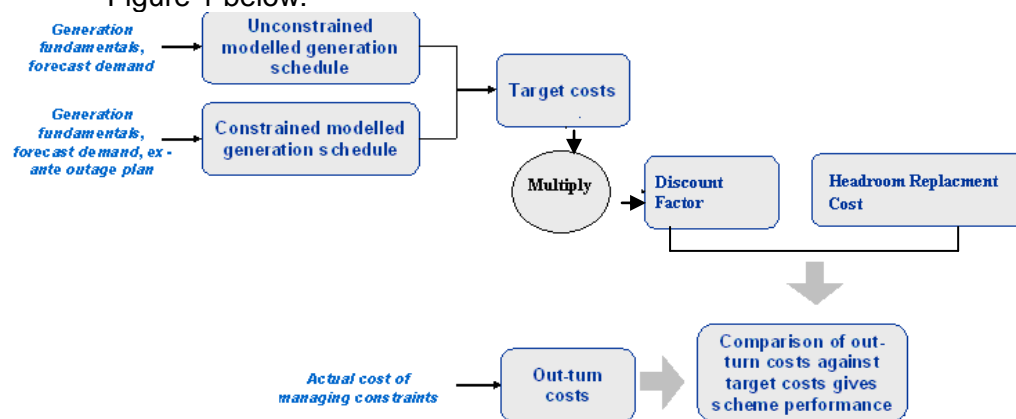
Figure 1 below.

Generation fundamentals, forecast demand

Unconstrained modelled generation schedule

Generation fundamentals, forecast demand, ex-ante outage plan

Constrained modelled generation schedule

Target costs

Multiply

Discount Factor

Headroom Replacment Cost

Actual cost of managing constraints

Out-turn costs

Comparison of out-turn costs against target costs gives scheme performance